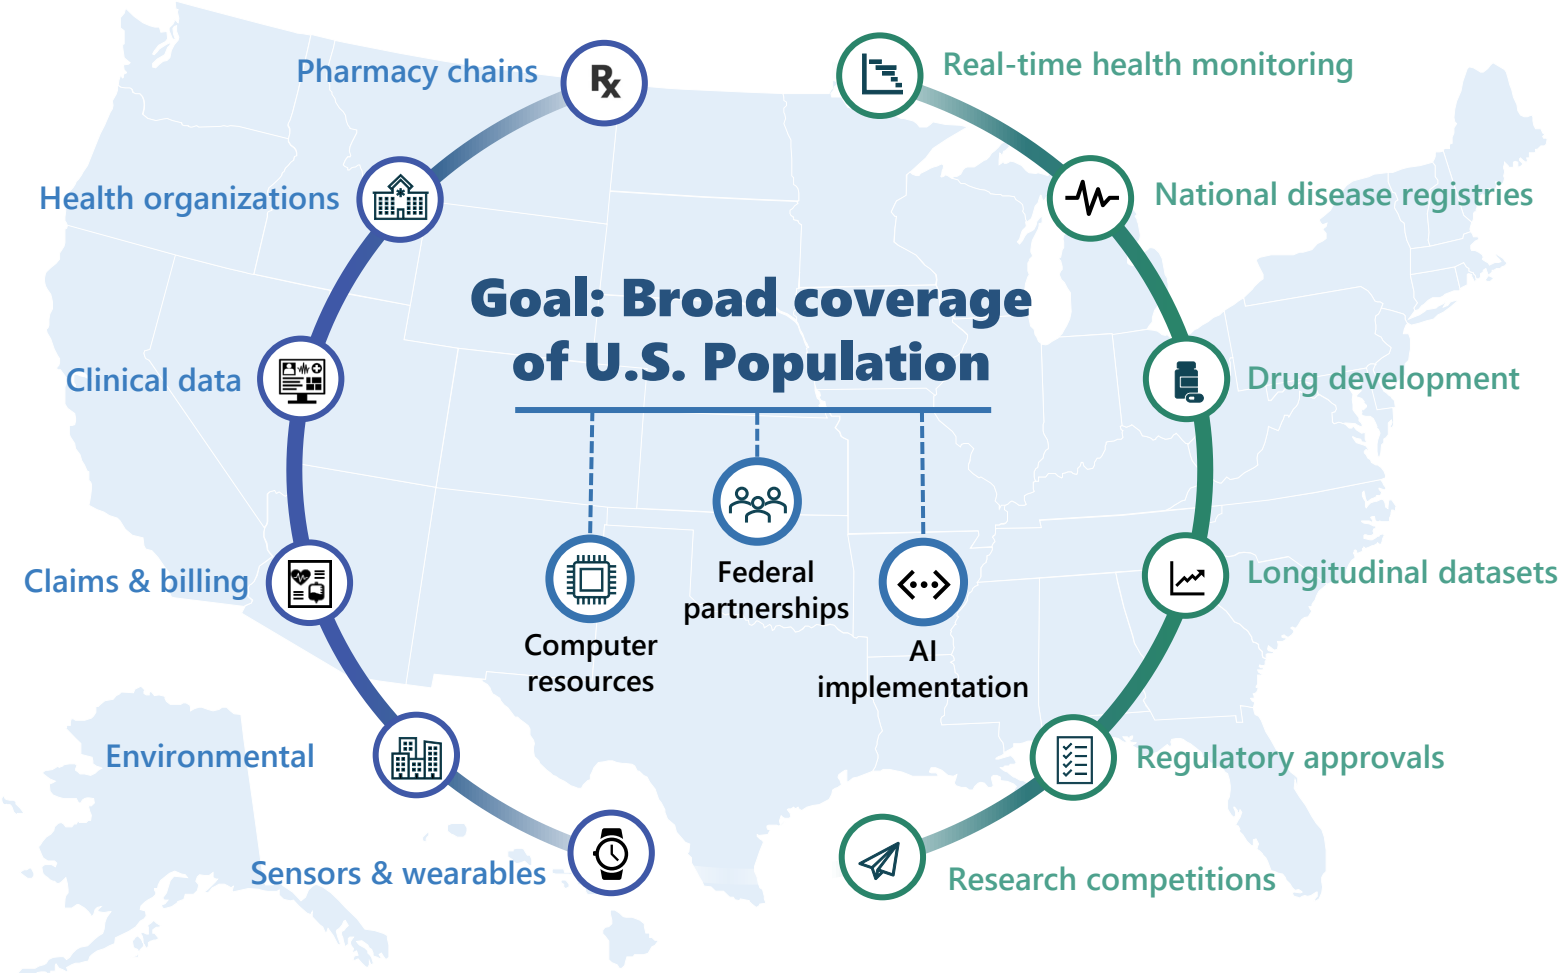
Pharmacy chains

Health organizations

Clinical data

Claims & billing

Environmental

Sensors & wearables

Real-time health monitoring

National disease registries

Drug development

Longitudinal datasets

Regulatory approvals

Research competitions

Goal: Broad coverage of U.S. Population

Computer resources

Federal partnerships

AI implementation